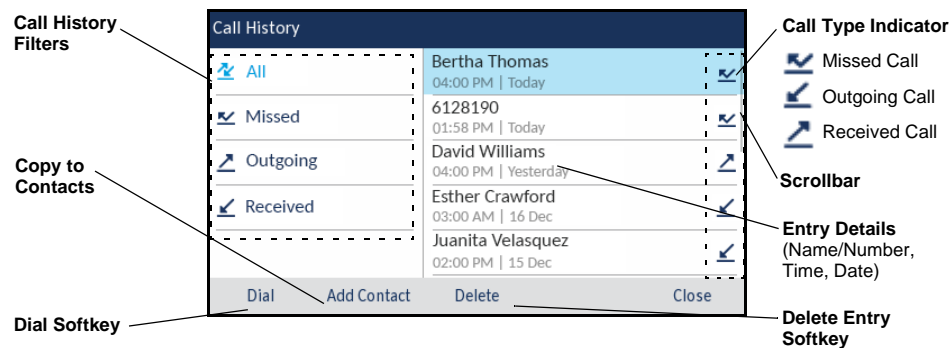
Call History Filters

Copy to Contacts

Dial Softkey

Call History

All

Missed

Outgoing

Received

Bertha Thomas
04:00 PM | Today

6128190
01:58 PM | Today

David Williams
04:00 PM | Yesterday

Esther Crawford
03:00 AM | 16 Dec

Juanita Velasquez
02:00 PM | 15 Dec

Dial Add Contact Delete Close

Call Type Indicator

Missed Call

Outgoing Call

Received Call

Scrollbar

Entry Details
(Name/Number, Time, Date)

Delete Entry Softkey